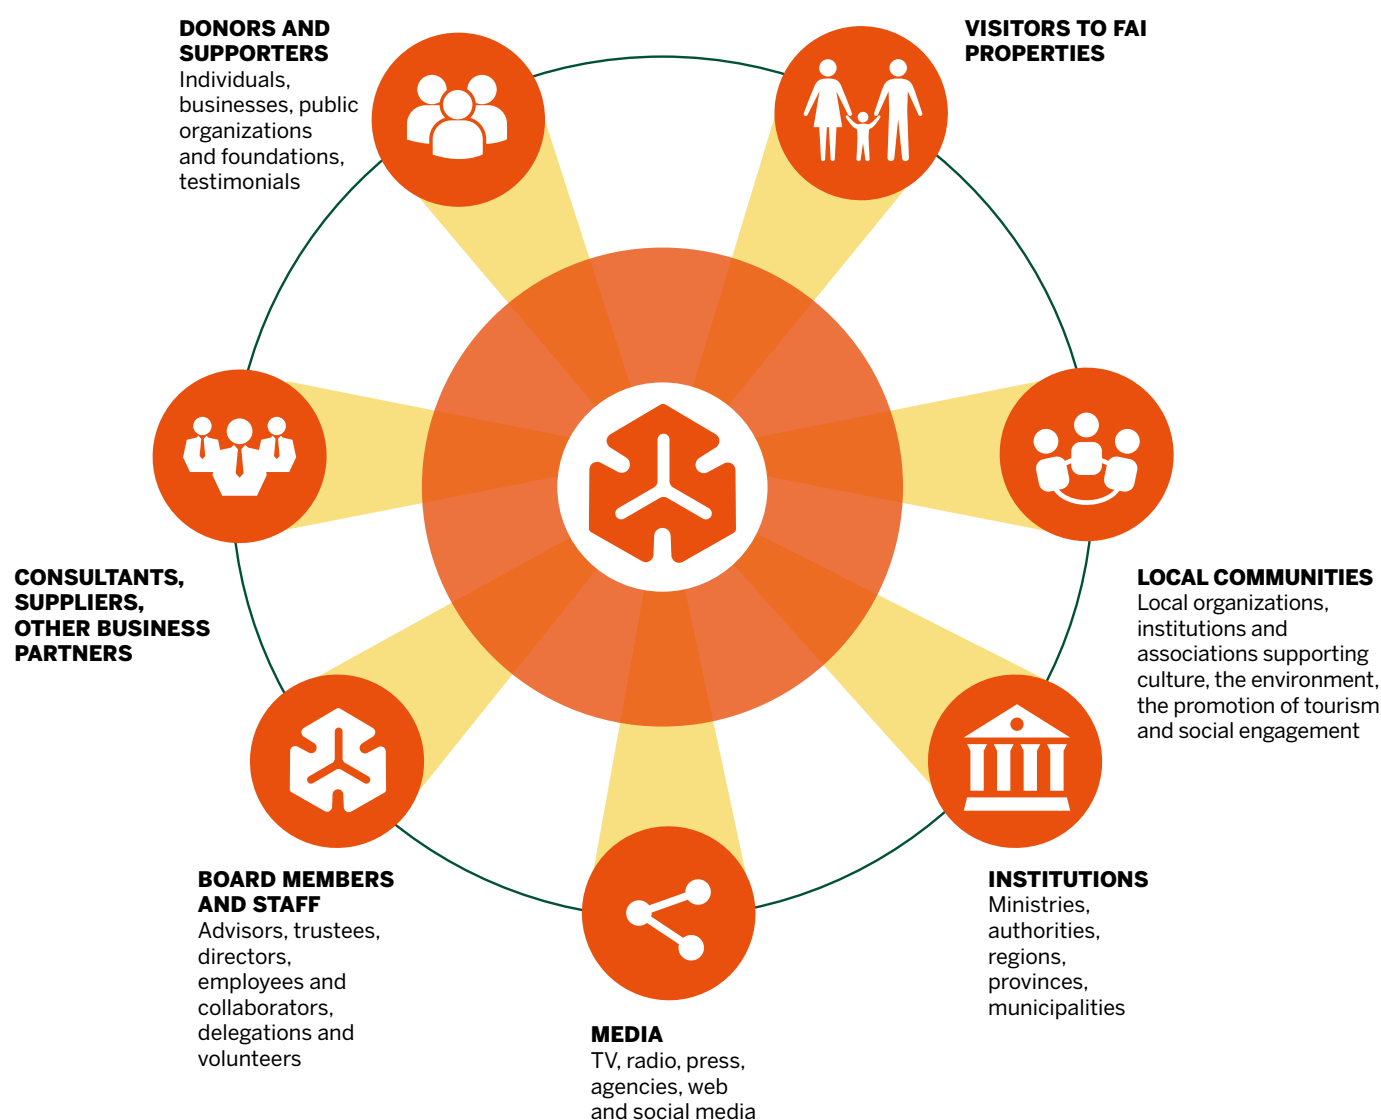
DONORS AND SUPPORTERS
Individuals, businesses, public organizations and foundations, testimonials

VISITORS TO FAI PROPERTIES

CONSULTANTS, SUPPLIERS, OTHER BUSINESS PARTNERS

LOCAL COMMUNITIES
Local organizations, institutions and associations supporting culture, the environment, the promotion of tourism and social engagement

BOARD MEMBERS AND STAFF
Advisors, trustees, directors, employees and collaborators, delegations and volunteers

INSTITUTIONS
Ministries, authorities, regions, provinces, municipalities

MEDIA
TV, radio, press, agencies, web and social media